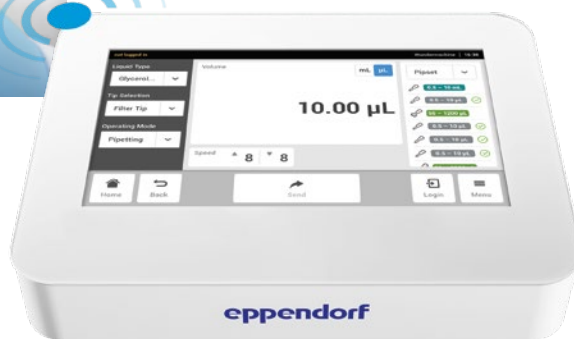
not logged in
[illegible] 16:36
Liquid Type
Glycerol...
Tip Selection
Filter Tip
Operating Mode
Pipetting
Volume
mL
µL
10.00 µL
Speed
8
8
Pipset
0.5 – 10 µL
0.5 – 10 µL
50 – 1200 µL
0.5 – 10 µL
0.5 – 10 µL
0.5 – 10 µL
Home
Back
Send
Login
Menu
eppendorf